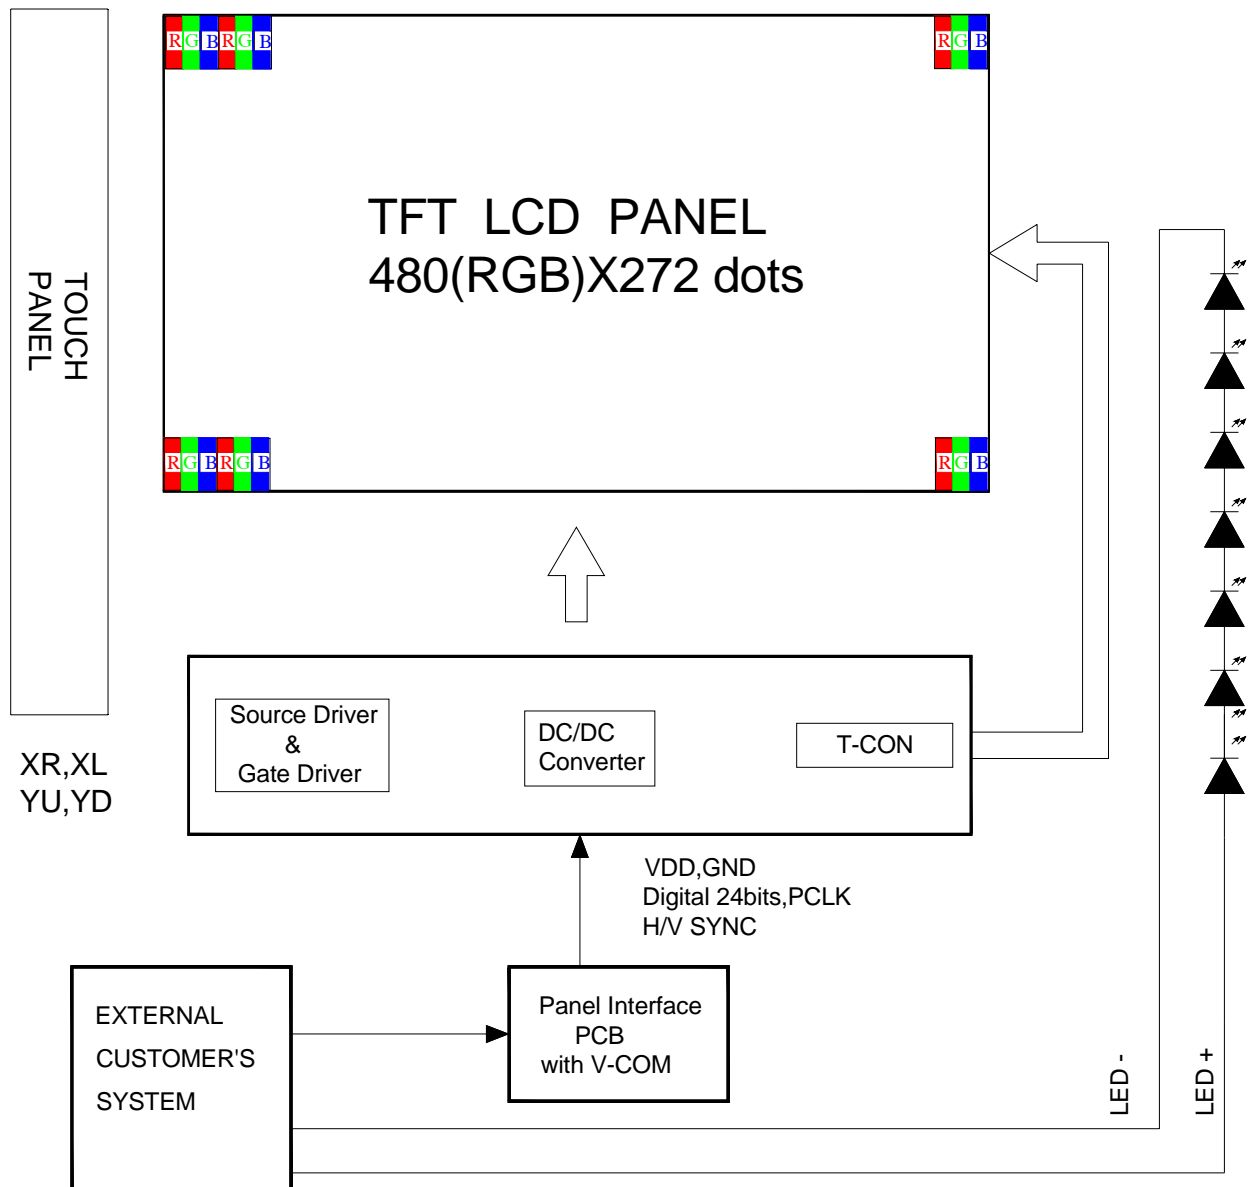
R G B R G B

R G B

TFT LCD PANEL
480(RGB)X272 dots

R G B R G B

R G B

TOUCH PANEL

XR,XL
YU,YD

Source Driver
&
Gate Driver

DC/DC
Converter

T-CON

VDD,GND
Digital 24bits,PCLK
H/V SYNC

EXTERNAL
CUSTOMER'S
SYSTEM

Panel Interface
PCB
with V-COM

LED -

LED +